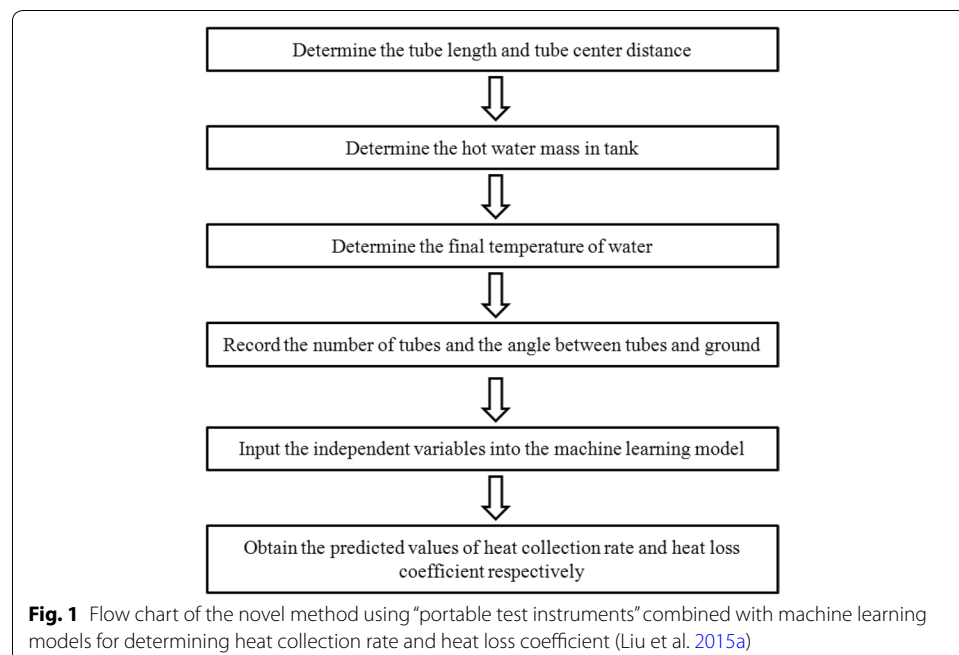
Determine the tube length and tube center distance

Determine the hot water mass in tank

Determine the final temperature of water

Record the number of tubes and the angle between tubes and ground

Input the independent variables into the machine learning model

Obtain the predicted values of heat collection rate and heat loss coefficient respectively

**Fig. 1** Flow chart of the novel method using "portable test instruments" combined with machine learning models for determining heat collection rate and heat loss coefficient (Liu et al. 2015a)